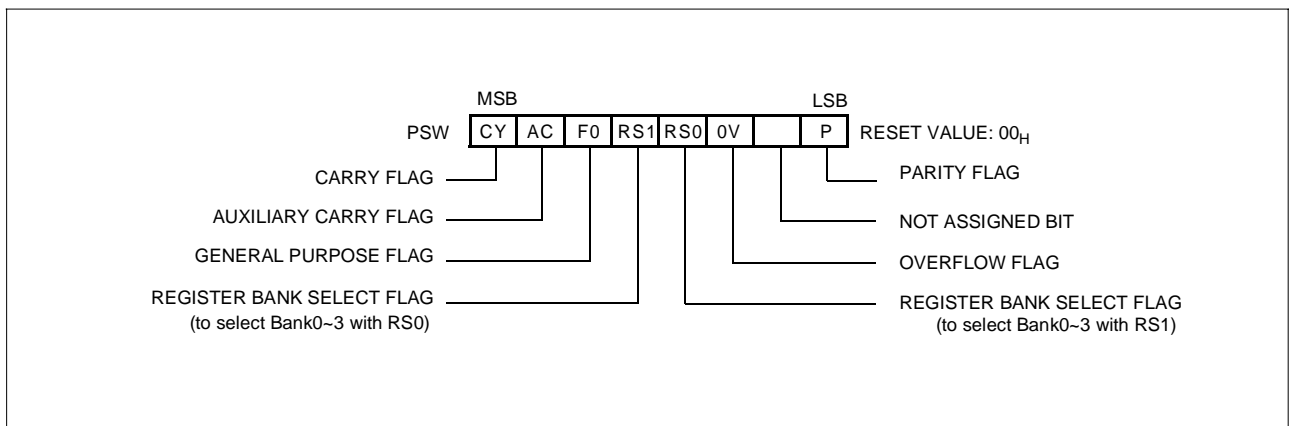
MSB

LSB

PSW

| CY | AC | F0 | RS1 | RS0 | 0V | | P |
|---|---|---|---|---|---|---|---|

RESET VALUE: $00_H$

CARRY FLAG

AUXILIARY CARRY FLAG

GENERAL PURPOSE FLAG

REGISTER BANK SELECT FLAG
(to select Bank0~3 with RS0)

PARITY FLAG

NOT ASSIGNED BIT

OVERFLOW FLAG

REGISTER BANK SELECT FLAG
(to select Bank0~3 with RS1)